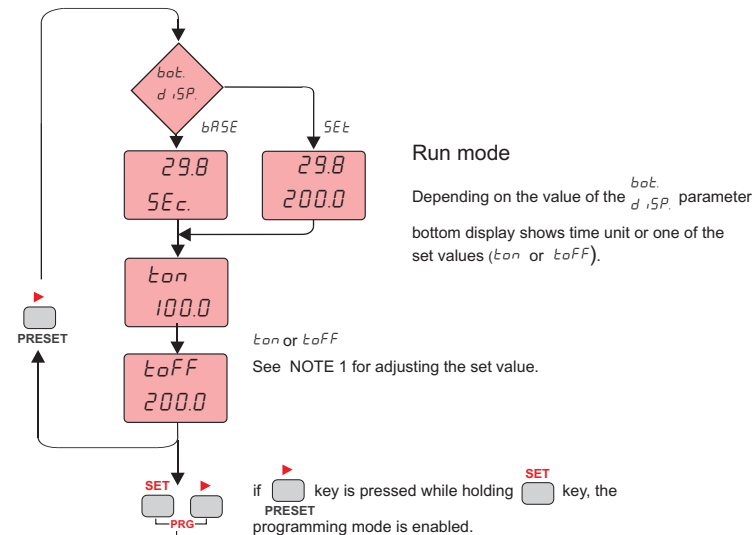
bot.
d iSP.

bASE

SEt

29.8
SEc.

29.8
200.0

Run mode

Depending on the value of the bot. d iSP. parameter bottom display shows time unit or one of the set values (ton or toFF).

ton
100.0

PRESET

ton or toFF

See NOTE 1 for adjusting the set value.

toFF
200.0

SET

PRG

if PRESET key is pressed while holding SET key, the programming mode is enabled.